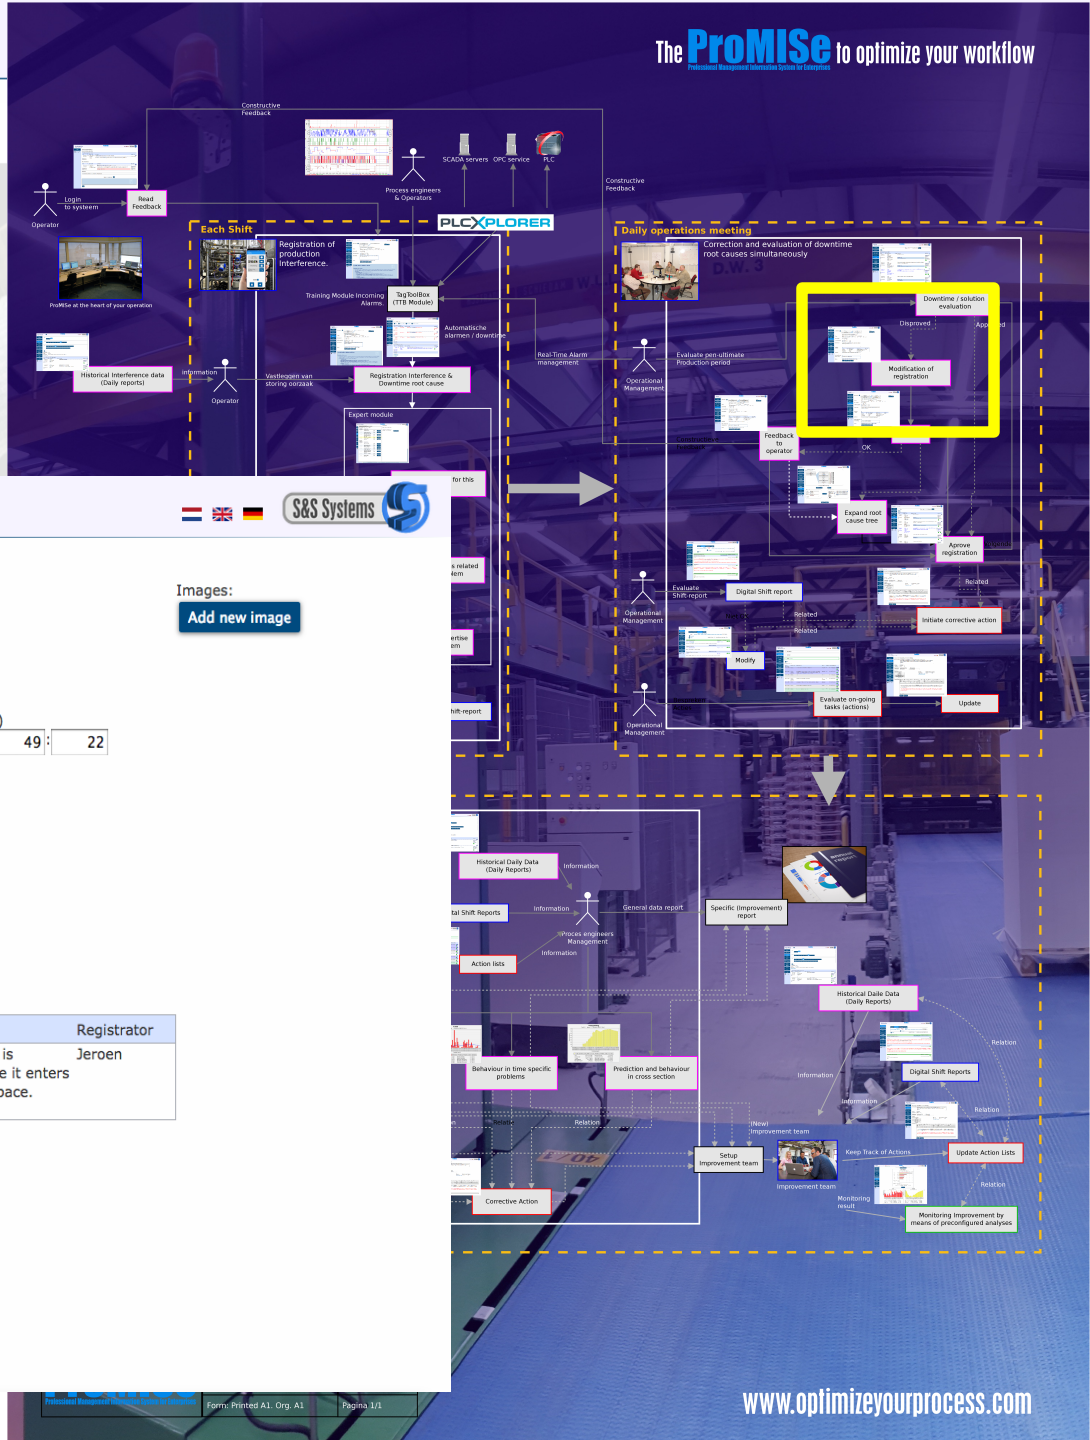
The ProMISe to optimize your workflow
Professional Management Information System for Enterprises

Constructive Feedback

Login to systeem
Operator
Read Feedback
Process engineers & Operators
SCADA servers OPC service PLC
Constructive Feedback
PLCXPLORER
ProMISe at the heart of your operation

Each Shift
Registration of production interference.
Training Module Incoming Alarms
TagToolBox (TTB Module)
Automatische alarmen / downtime
Historical Interference data (Daily reports)
information
Operator
Vastleggen van storing oorzaak
Registration Interference & Downtime root cause
Real-Time Alarm management
Expert module
for this

Daily operations meeting
Correction and evaluation of downtime root causes simultaneously
Downtime / solution evaluation
Disproved
Approved
Modification of registration
Operational Management
Evaluate pen-ultimate Production period
Feedback to operator
OK
Expand root cause tree
Aprove registration
Related
Operational Management
Evaluate Shift report
Digital Shift report
Initiate corrective action
Related
Related
Modify
Operational Management
Evaluate on-going tasks (actions)
Update

S&S Systems

Images:
Add new image

49 : 22

Registrator
is Jeroen
e it enters
pace.

s related
lem
ertise
em
hift-report

Historical Daily Data (Daily Reports)
Information
tal Shift Reports
Information
General data report
Specific (Improvement) report
Proces engineers Management
Information
Action lists
Historical Daile Data (Daily Reports)
Relation
Behaviour in time specific problems
Prediction and behaviour in cross section
Information
Digital Shift Reports
Information
Relation
Relation
(New) Improvement team
Setup Improvement team
Keep Track of Actions
Update Action Lists
Improvement team
Relation
Monitoring result
Corrective Action
Monitoring improvement by means of preconfigured analyses

Form: Printed A1. Org. A1
Pagina 1/1

www.optimizeyourprocess.com